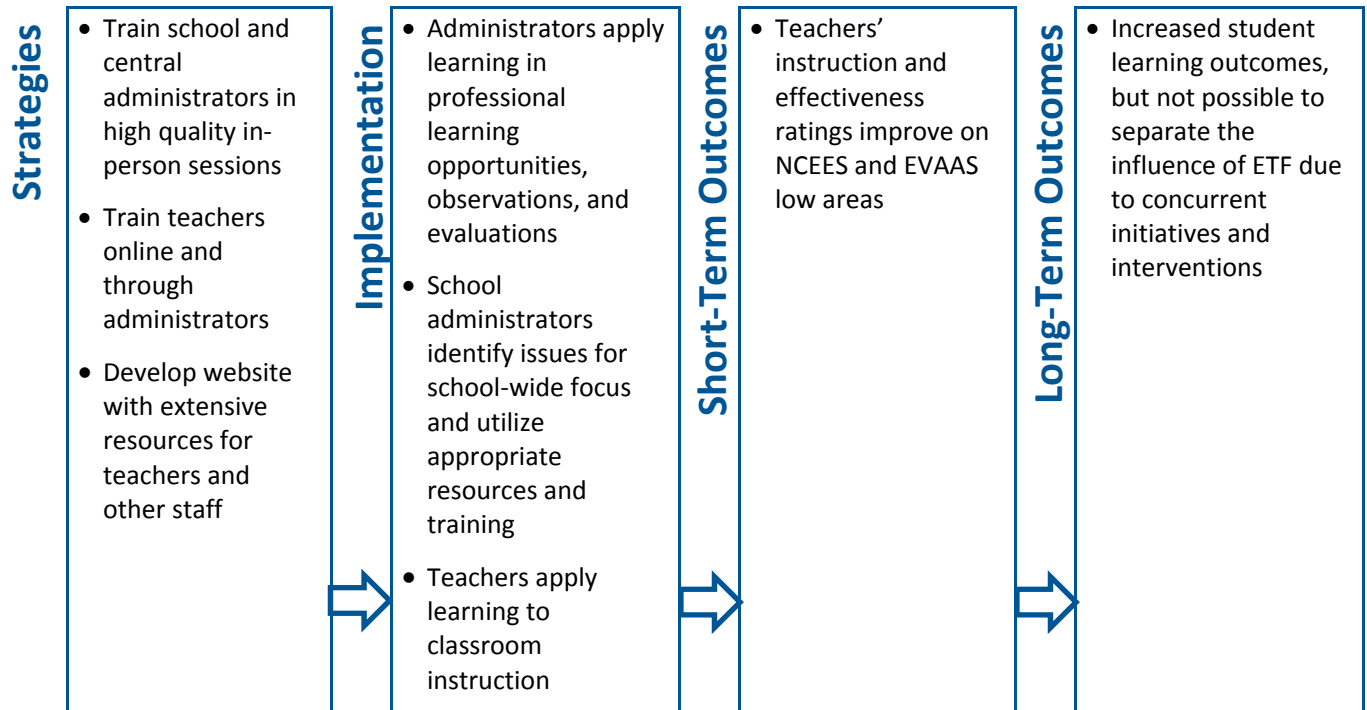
Strategies

- Train school and central administrators in high quality in-person sessions
- Train teachers online and through administrators
- Develop website with extensive resources for teachers and other staff

Implementation

- Administrators apply learning in professional learning opportunities, observations, and evaluations
- School administrators identify issues for school-wide focus and utilize appropriate resources and training
- Teachers apply learning to classroom instruction

Short-Term Outcomes

- Teachers' instruction and effectiveness ratings improve on NCEES and EVAAS low areas

Long-Term Outcomes

- Increased student learning outcomes, but not possible to separate the influence of ETF due to concurrent initiatives and interventions